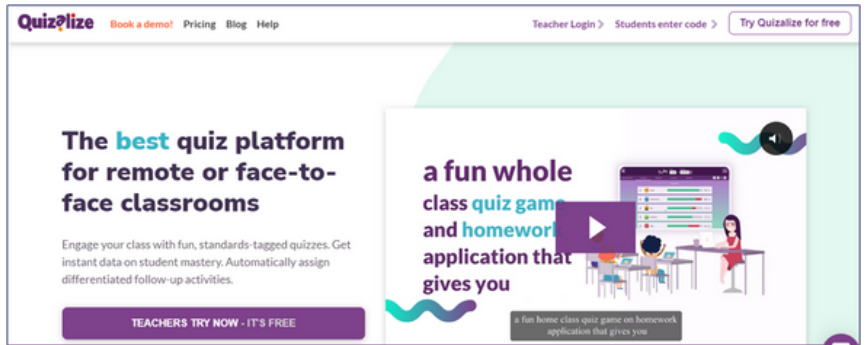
Quizalize Book a demo! Pricing Blog Help

Teacher Login > Students enter code > Try Quizalize for free

The best quiz platform for remote or face-to-face classrooms

Engage your class with fun, standards-tagged quizzes. Get instant data on student mastery. Automatically assign differentiated follow-up activities.

TEACHERS TRY NOW - IT'S FREE

a fun whole class quiz game and homework application that gives you

a fun home class quiz game on homework application that gives you